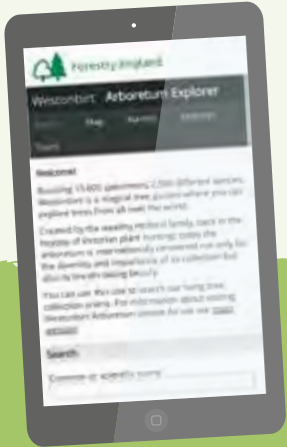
Forestry England

Westonbirt Arboretum Explorer

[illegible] Map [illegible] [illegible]

Tours

Welcome

Boasting 15,605 specimens, 2,500 different species, Westonbirt is a magical tree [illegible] where you can explore trees from all over the world.

Created by the wealthy Holford family, back in the heyday of Victorian plant hunting, today the arboretum is internationally renowned not only for the diversity and importance of its collection but also its breath-taking beauty.

You can use this site to search our living tree collection online. For information about visiting Westonbirt Arboretum please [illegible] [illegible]

Search

Common or scientific name